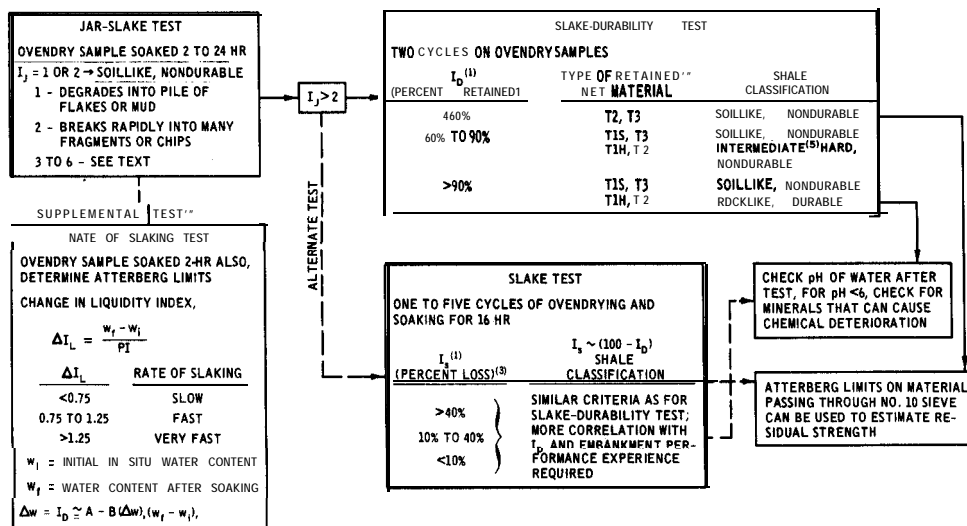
JAR-SLAKE TEST

OVENDRY SAMPLE SOAKED 2 TO 24 HR

$I_J$ = 1 OR 2 → SOILLIKE, NONDURABLE

1 - DEGRADES INTO PILE OF FLAKES OR MUD

2 - BREAKS RAPIDLY INTO MANY FRAGMENTS OR CHIPS

3 TO 6 - SEE TEXT

$I_J > 2$

SLAKE-DURABILITY TEST

TWO CYCLES ON OVENDRY SAMPLES

| $I_D^{(1)}$ (PERCENT RETAINED1 | TYPE OF RETAINED'" NET MATERIAL | SHALE CLASSIFICATION |
|---|---|---|
| 460% | T2, T3 | SOILLIKE, NONDURABLE |
| 60% TO 90% | T1S, T3<br>T1H, T2 | SOILLIKE, NONDURABLE<br>INTERMEDIATE$^{(5)}$HARD, NONDURABLE |
| >90% | T1S, T3<br>T1H, T2 | SOILLIKE, NONDURABLE<br>RDCKLIKE, DURABLE |

ALTERNATE TEST

SUPPLEMENTAL TEST'"

NATE OF SLAKING TEST

OVENDRY SAMPLE SOAKED 2-HR ALSO, DETERMINE ATTERBERG LIMITS

CHANGE IN LIQUIDITY INDEX,

$\Delta I_L = \frac{w_f - w_i}{PI}$

| $\Delta I_L$ | RATE OF SLAKING |
|---|---|
| <0.75 | SLOW |
| 0.75 TO 1.25 | FAST |
| >1.25 | VERY FAST |

$w_i$ = INITIAL IN SITU WATER CONTENT

$W_f$ = WATER CONTENT AFTER SOAKING

$\Delta w = I_D \simeq A - B(\Delta w), (w_f - w_i),$

SLAKE TEST

ONE TO FIVE CYCLES OF OVENDRYING AND SOAKING FOR 16 HR

| $I_s^{(1)}$ (PERCENT LOSS)$^{(3)}$ | $I_s \sim (100 - I_D)$ SHALE CLASSIFICATION |
|---|---|
| >40%<br>10% TO 40%<br><10% | SIMILAR CRITERIA AS FOR SLAKE-DURABILITY TEST; MORE CORRELATION WITH $I_D$ AND EMBANKMENT PERFORMANCE EXPERIENCE REQUIRED |

CHECK pH OF WATER AFTER TEST, FOR pH <6, CHECK FOR MINERALS THAT CAN CAUSE CHEMICAL DETERIORATION

ATTERBERG LIMITS ON MATERIAL PASSING THROUGH NO. 10 SIEVE CAN BE USED TO ESTIMATE RESIDUAL STRENGTH